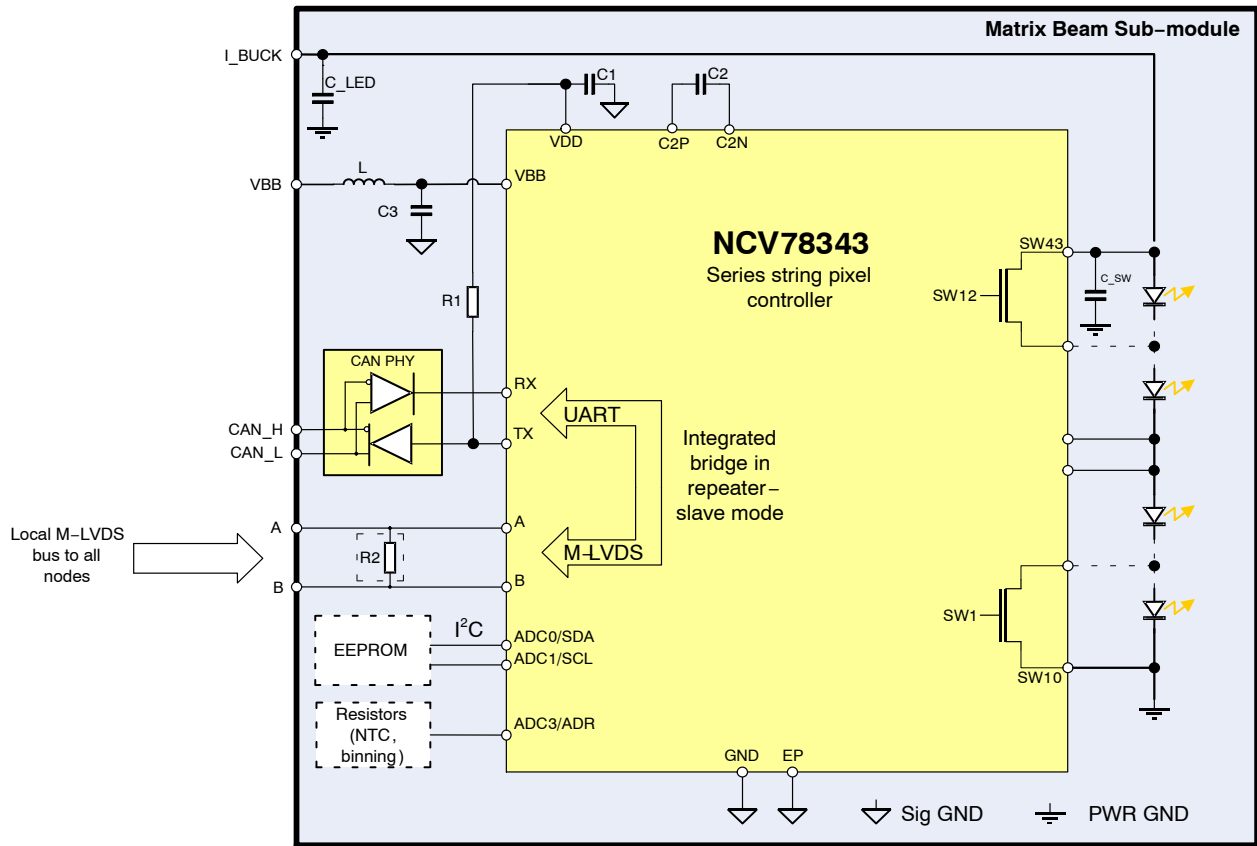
Matrix Beam Sub−module

I_BUCK
C_LED
VBB
L
C3
R1
C1
C2
VDD
C2P
C2N
VBB
NCV78343
Series string pixel controller
SW43
C_SW
SW12
CAN PHY
RX
TX
CAN_H
CAN_L
UART
Integrated bridge in repeater−slave mode
Local M−LVDS bus to all nodes
A
A
R2
B
B
M−LVDS
SW1
SW10
EEPROM
$I^2C$
ADC0/SDA
ADC1/SCL
Resistors (NTC, binning)
ADC3/ADR
GND
EP
Sig GND
PWR GND